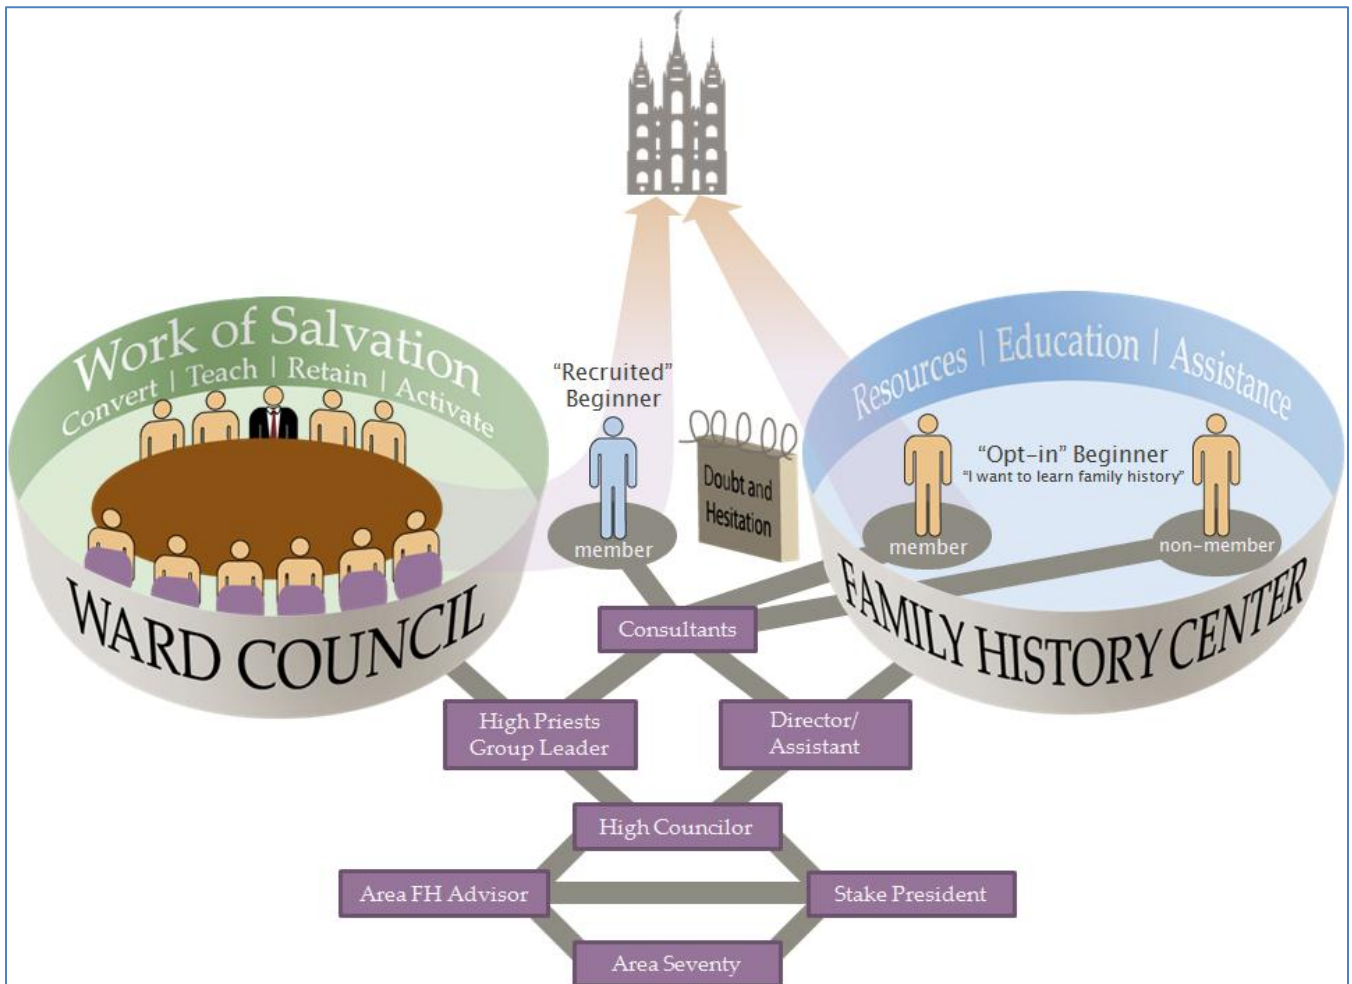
Work of Salvation
Convert | Teach | Retain | Activate

WARD COUNCIL

"Recruited" Beginner

member

Doubt and Hesitation

Resources | Education | Assistance

"Opt-in" Beginner
"I want to learn family history"

member

non-member

FAMILY HISTORY CENTER

Consultants

High Priests Group Leader

Director/ Assistant

High Councilor

Area FH Advisor

Stake President

Area Seventy